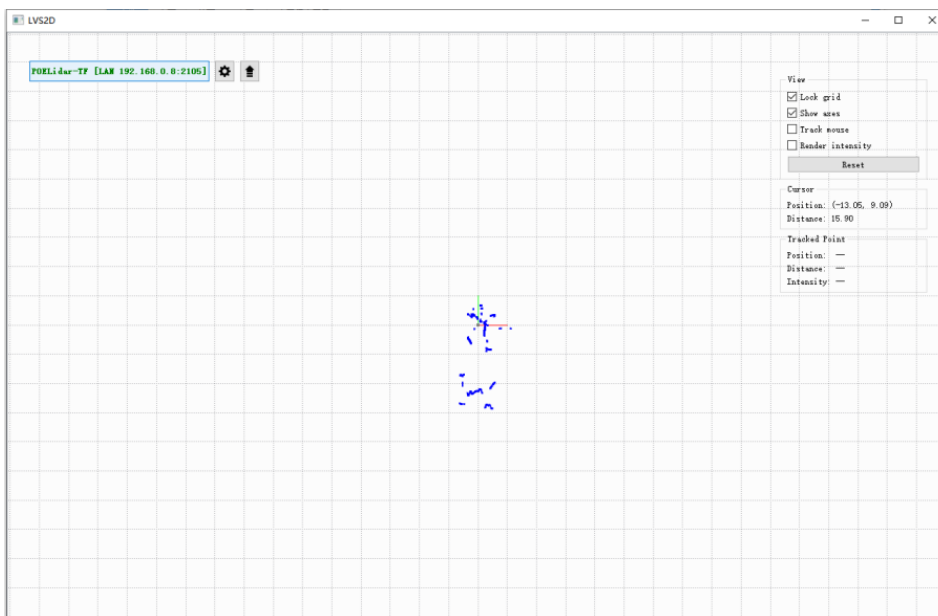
LVS2D

POELidar-TF [LAN 192.168.0.8:2105]

View
Lock grid
Show axes
Track mouse
Render intensity
Reset

Cursor
Position: (-13.05, 9.09)
Distance: 15.90

Tracked Point
Position: —
Distance: —
Intensity: —